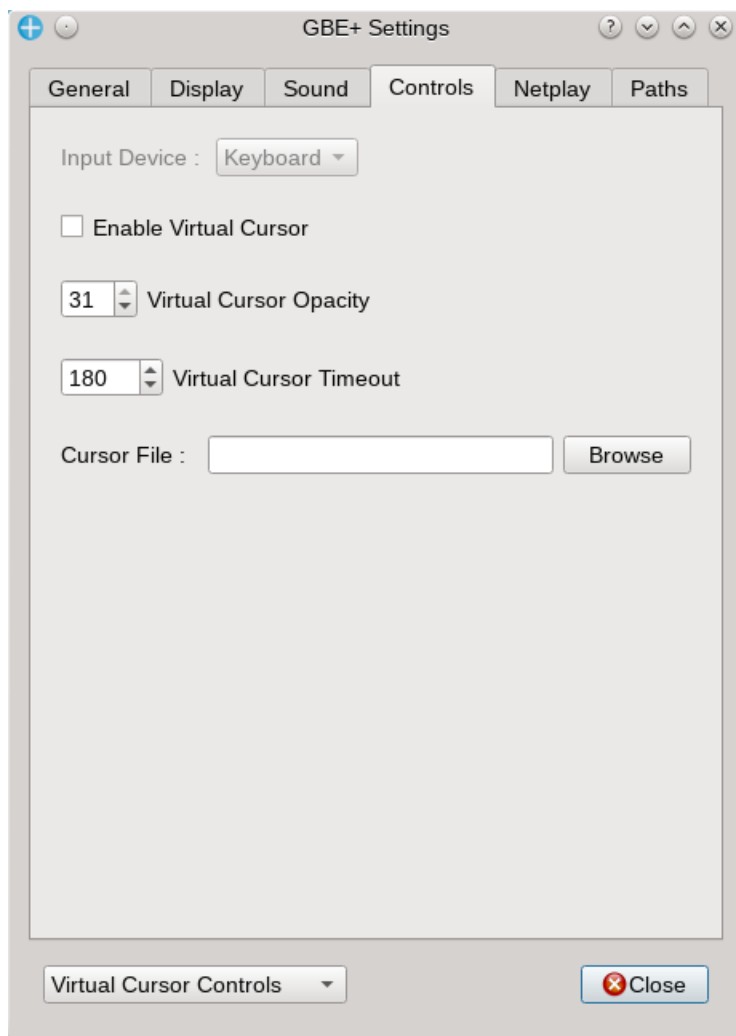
GBE+ Settings

General
Display
Sound
Controls
Netplay
Paths

Input Device : Keyboard

Enable Virtual Cursor

31 Virtual Cursor Opacity

180 Virtual Cursor Timeout

Cursor File : Browse

Virtual Cursor Controls

Close